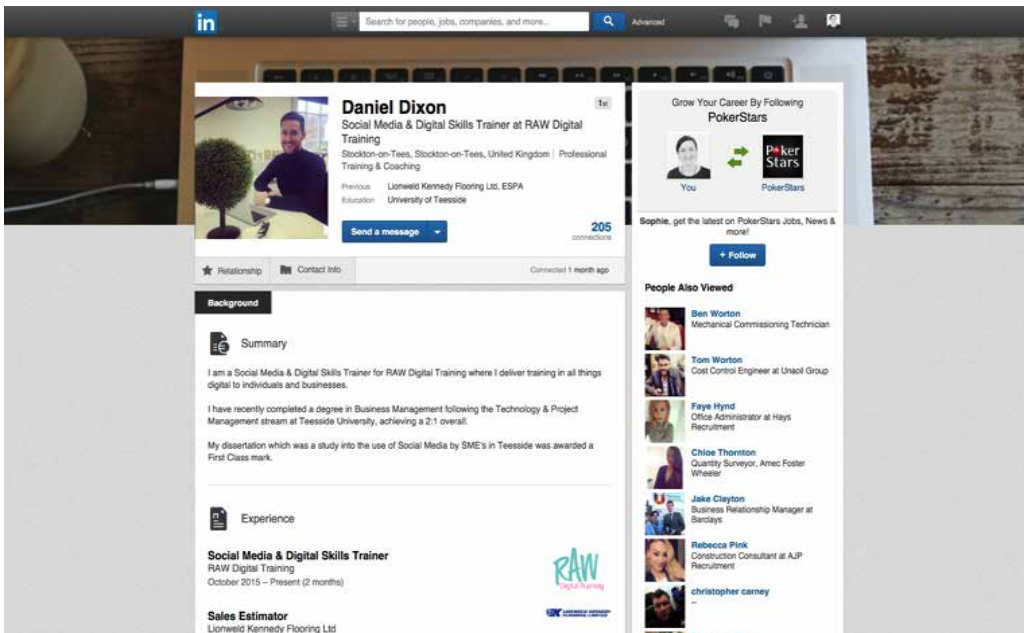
in

Search for people, jobs, companies, and more...

Advanced

Daniel Dixon

1st

Social Media & Digital Skills Trainer at RAW Digital Training

Stockton-on-Tees, Stockton-on-Tees, United Kingdom | Professional Training & Coaching

Previous Lionweld Kennedy Flooring Ltd, ESPA

Education University of Teesside

Send a message

205 connections

Relationship

Contact Info

Connected 1 month ago

Grow Your Career By Following PokerStars

You

PokerStars

Sophie, get the latest on PokerStars Jobs, News & more!

+ Follow

People Also Viewed

Ben Worton
Mechanical Commissioning Technician

Tom Worton
Cost Control Engineer at Unacil Group

Faye Hynd
Office Administrator at Hays Recruitment

Chloe Thornton
Quantity Surveyor, Amec Foster Wheeler

Jake Clayton
Business Relationship Manager at Barclays

Rebecca Pink
Construction Consultant at AJP Recruitment

christopher carney
--

Background

Summary

I am a Social Media & Digital Skills Trainer for RAW Digital Training where I deliver training in all things digital to individuals and businesses.

I have recently completed a degree in Business Management following the Technology & Project Management stream at Teesside University, achieving a 2:1 overall.

My dissertation which was a study into the use of Social Media by SME's in Teesside was awarded a First Class mark.

Experience

Social Media & Digital Skills Trainer
RAW Digital Training
October 2015 – Present (2 months)

RAW Digital Training

Sales Estimator
Lionweld Kennedy Flooring Ltd

LIONWELD KENNEDY FLOORING LIMITED